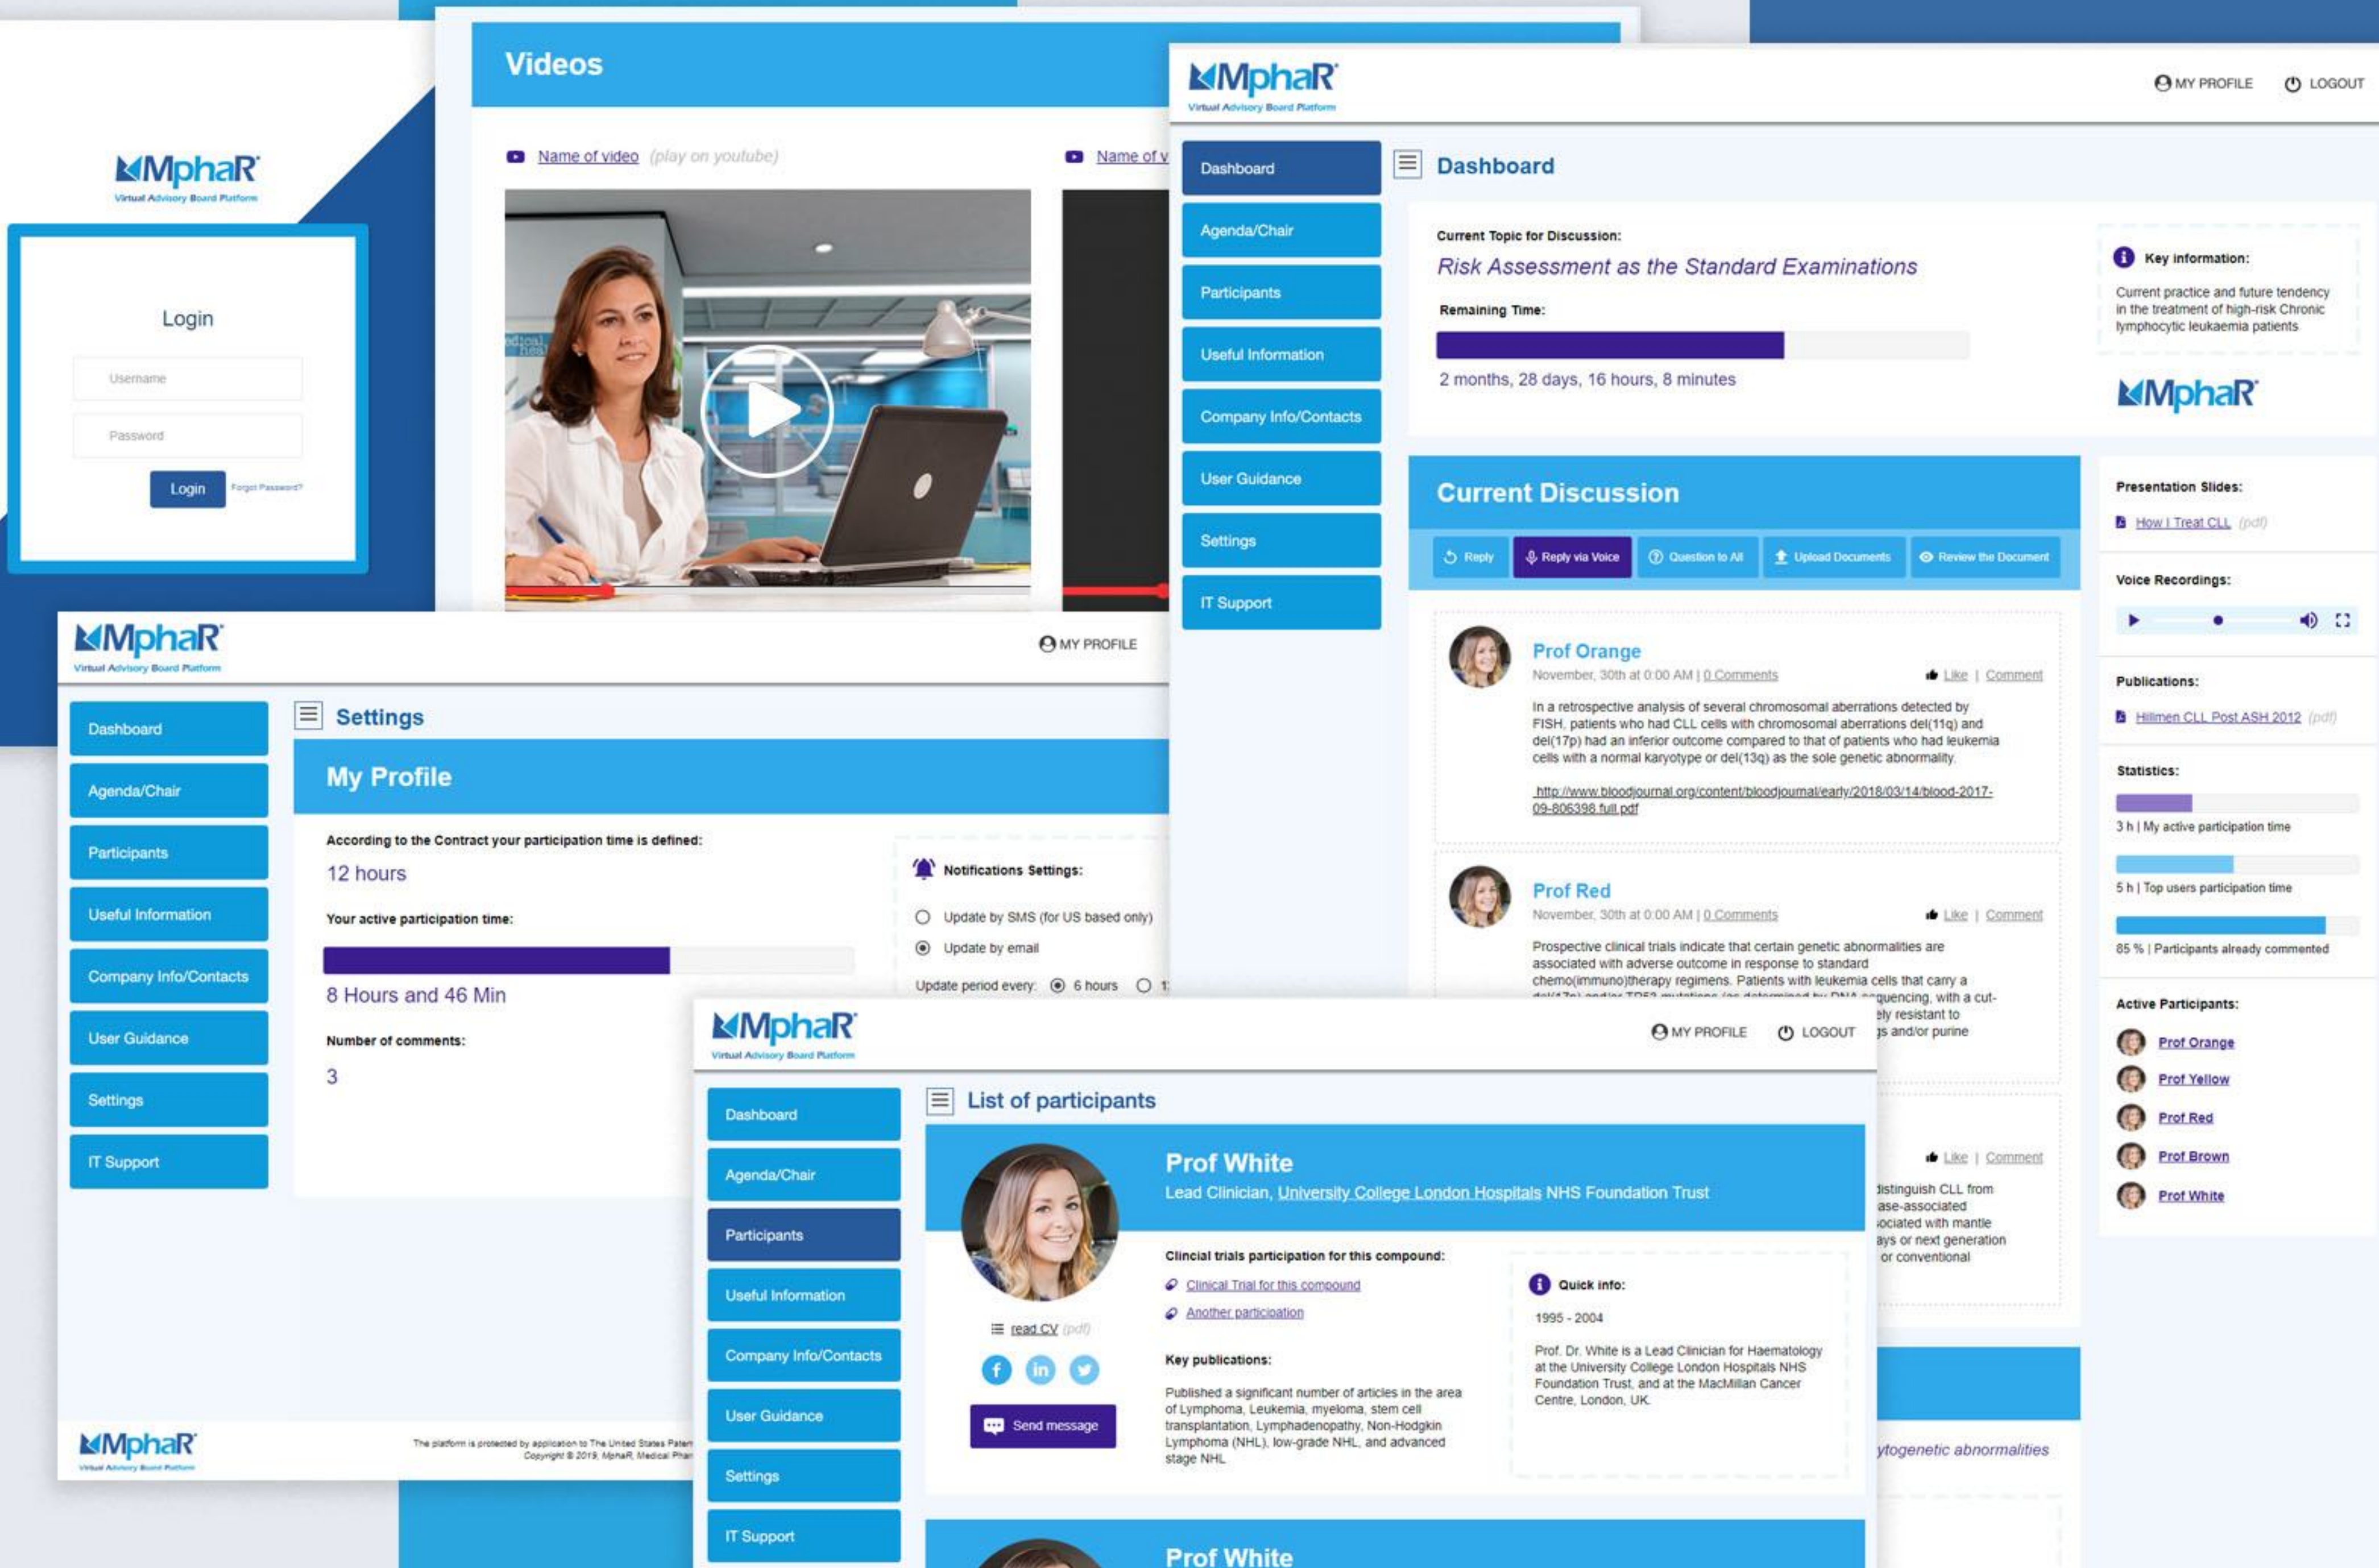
MphaR
Virtual Advisory Board Platform

Login

Username

Password

Login Forgot Password?

Videos

Name of video (play on youtube)

Name of v

MphaR
Virtual Advisory Board Platform

MY PROFILE LOGOUT

Dashboard
Agenda/Chair
Participants
Useful Information
Company Info/Contacts
User Guidance
Settings
IT Support

Dashboard

Current Topic for Discussion:
Risk Assessment as the Standard Examinations
Remaining Time:
2 months, 28 days, 16 hours, 8 minutes

Key information:
Current practice and future tendency in the treatment of high-risk Chronic lymphocytic leukaemia patients

MphaR

Current Discussion

Reply Reply via Voice Question to All Upload Documents Review the Document

Prof Orange
November, 30th at 0:00 AM | 0 Comments Like | Comment
In a retrospective analysis of several chromosomal aberrations detected by FISH, patients who had CLL cells with chromosomal aberrations del(11q) and del(17p) had an inferior outcome compared to that of patients who had leukemia cells with a normal karyotype or del(13q) as the sole genetic abnormality.
http://www.bloodjournal.org/content/bloodjournal/early/2018/03/14/blood-2017-09-806398.full.pdf

Prof Red
November, 30th at 0:00 AM | 0 Comments Like | Comment
Prospective clinical trials indicate that certain genetic abnormalities are associated with adverse outcome in response to standard chemo(immuno)therapy regimens. Patients with leukemia cells that carry a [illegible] sequencing, with a cut- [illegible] ely resistant to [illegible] s and/or purine

Like | Comment
distinguish CLL from ase-associated ociated with mantle ays or next generation or conventional

ytogenetic abnormalities

Presentation Slides:
How I Treat CLL (pdf)

Voice Recordings:

Publications:
Hillmen CLL Post ASH 2012 (pdf)

Statistics:
3 h | My active participation time
5 h | Top users participation time
85 % | Participants already commented

Active Participants:
Prof Orange
Prof Yellow
Prof Red
Prof Brown
Prof White

MphaR
Virtual Advisory Board Platform

MY PROFILE

Dashboard
Agenda/Chair
Participants
Useful Information
Company Info/Contacts
User Guidance
Settings
IT Support

Settings

My Profile

According to the Contract your participation time is defined:
12 hours
Your active participation time:
8 Hours and 46 Min
Number of comments:
3

Notifications Settings:
Update by SMS (for US based only)
Update by email
Update period every: 6 hours 1

MphaR
Virtual Advisory Board Platform
The platform is protected by application to The United States Paten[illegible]
Copyright © 2019, MphaR, Medical Phar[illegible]

MphaR
Virtual Advisory Board Platform

MY PROFILE LOGOUT

Dashboard
Agenda/Chair
Participants
Useful Information
Company Info/Contacts
User Guidance
Settings
IT Support

List of participants

Prof White
Lead Clinician, University College London Hospitals NHS Foundation Trust

read CV (pdf)

Send message

Clincial trials participation for this compound:
Clinical Trial for this compound
Another participation

Key publications:
Published a significant number of articles in the area of Lymphoma, Leukemia, myeloma, stem cell transplantation, Lymphadenopathy, Non-Hodgkin Lymphoma (NHL), low-grade NHL, and advanced stage NHL

Quick info:
1995 - 2004
Prof. Dr. White is a Lead Clinician for Haematology at the University College London Hospitals NHS Foundation Trust, and at the MacMillan Cancer Centre, London, UK.

Prof White